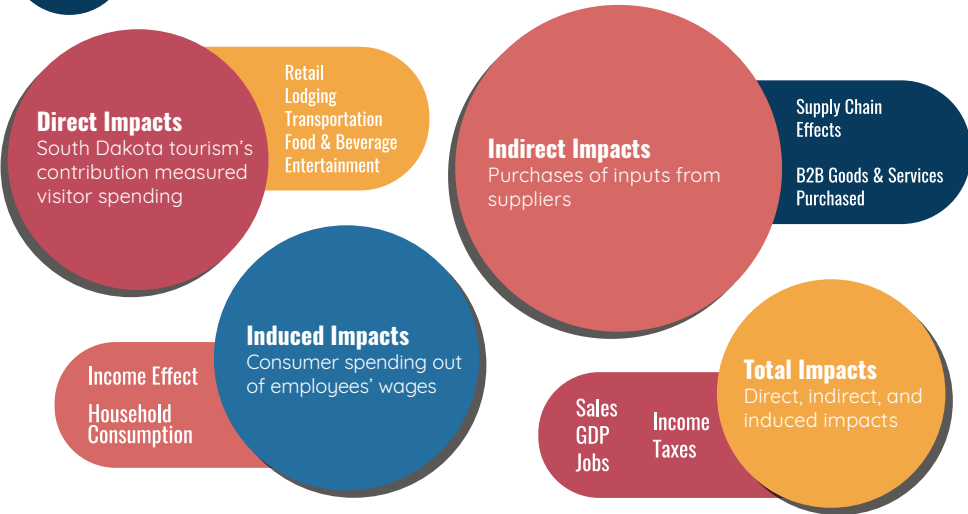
Direct Impacts
South Dakota tourism's contribution measured visitor spending

Retail
Lodging
Transportation
Food & Beverage
Entertainment

Indirect Impacts
Purchases of inputs from suppliers

Supply Chain Effects

B2B Goods & Services Purchased

Induced Impacts
Consumer spending out of employees' wages

Income Effect

Household Consumption

Total Impacts
Direct, indirect, and induced impacts

Sales
GDP
Jobs

Income
Taxes